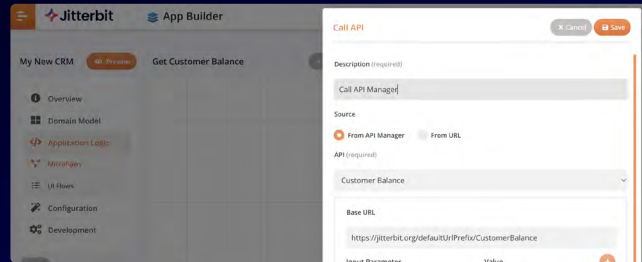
Jitterbit App Builder

My New CRM Preview Get Customer Balance

Overview
Domain Model
Application Logic
Microflows
UI Flows
Configuration
Development

Call API

Cancel Save

Description (required)

Call API Manager

Source

From API Manager From URL

API (required)

Customer Balance

Base URL

https://jitterbit.org/defaultUrlPrefix/CustomerBalance

Input Parameter Value